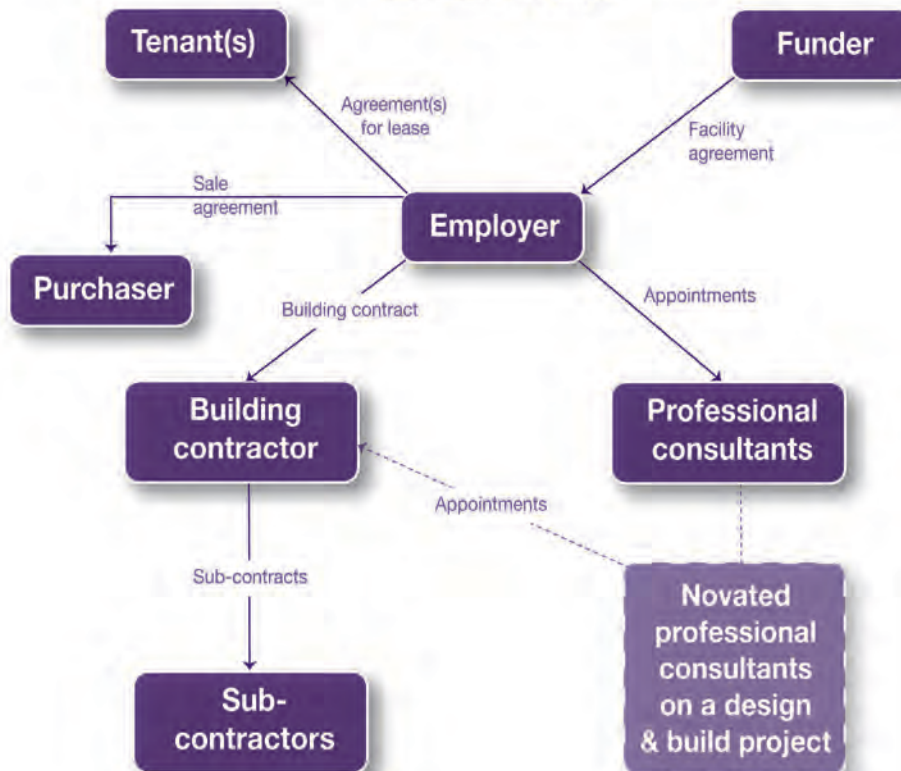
Tenant(s)

Funder

Agreement(s) for lease

Facility agreement

Sale agreement

Employer

Purchaser

Building contract

Appointments

Building contractor

Professional consultants

Appointments

Sub-contracts

Novated professional consultants on a design & build project

Sub-contractors